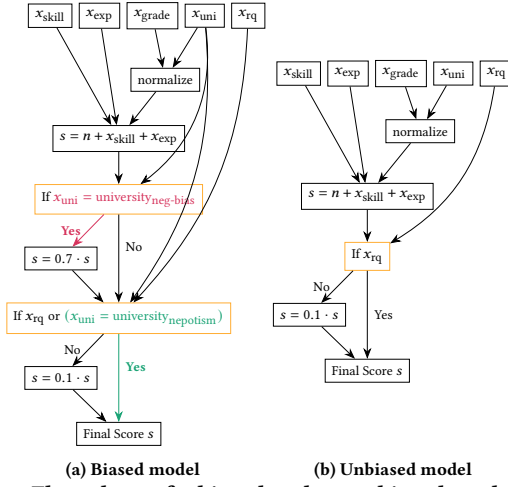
$x_{\text{skill}}$ $x_{\text{exp}}$ $x_{\text{grade}}$ $x_{\text{uni}}$ $x_{\text{rq}}$

normalize

$s = n + x_{\text{skill}} + x_{\text{exp}}$

If $x_{\text{uni}} = \text{university}_{\text{neg-bias}}$

Yes

No

$s = 0.7 \cdot s$

If $x_{\text{rq}}$ or ($x_{\text{uni}} = \text{university}_{\text{nepotism}}$)

No

Yes

$s = 0.1 \cdot s$

Final Score $s$

(a) Biased model

$x_{\text{skill}}$ $x_{\text{exp}}$ $x_{\text{grade}}$ $x_{\text{uni}}$ $x_{\text{rq}}$

normalize

$s = n + x_{\text{skill}} + x_{\text{exp}}$

If $x_{\text{rq}}$

No

Yes

$s = 0.1 \cdot s$

Final Score $s$

(b) Unbiased model

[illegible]